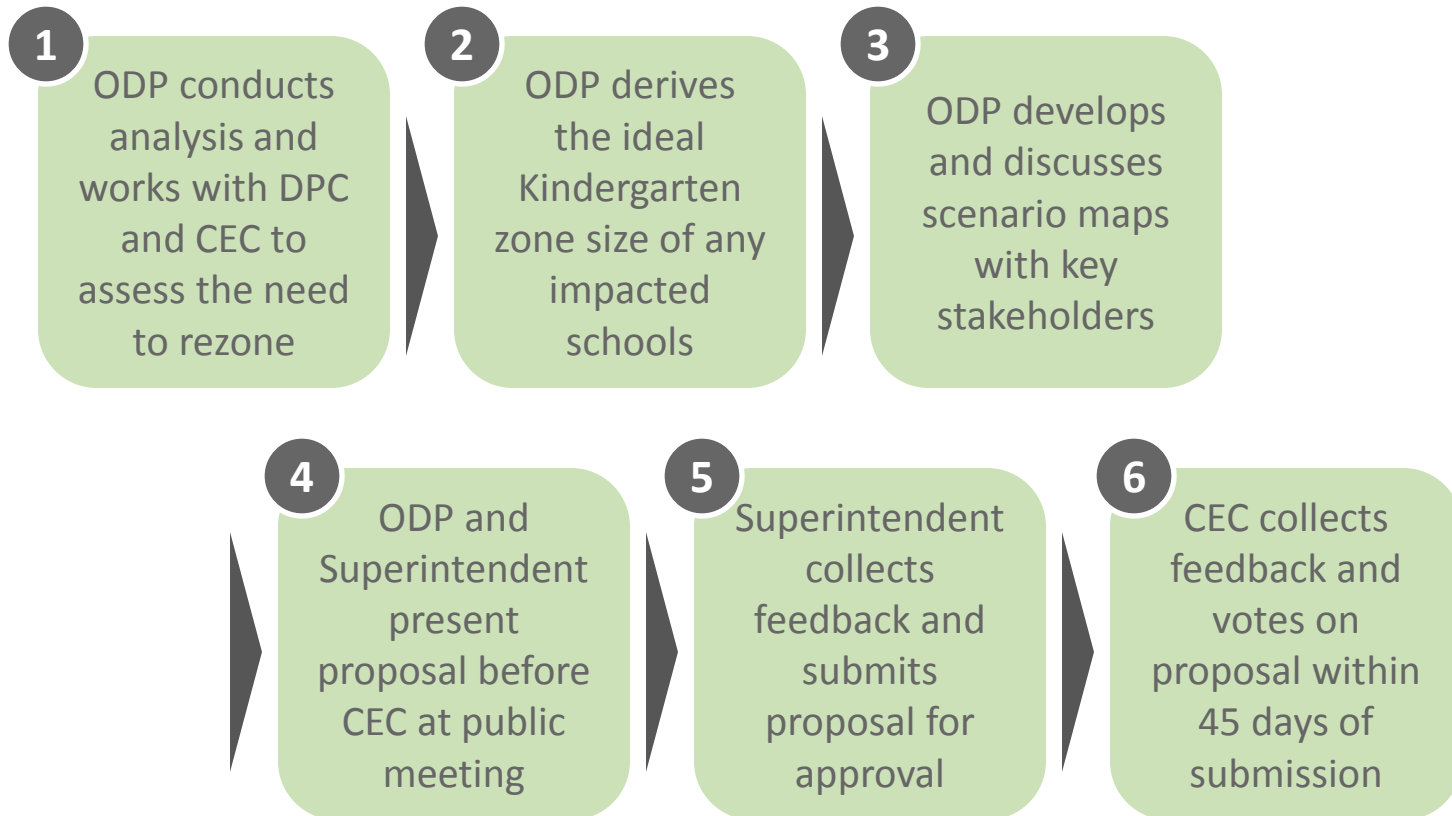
1
ODP conducts analysis and works with DPC and CEC to assess the need to rezone

2
ODP derives the ideal Kindergarten zone size of any impacted schools

3
ODP develops and discusses scenario maps with key stakeholders

4
ODP and Superintendent present proposal before CEC at public meeting

5
Superintendent collects feedback and submits proposal for approval

6
CEC collects feedback and votes on proposal within 45 days of submission